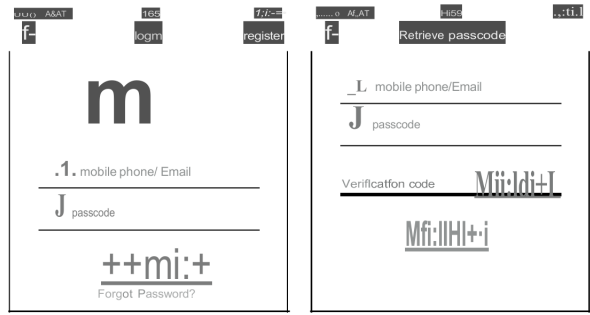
ᴗᴗᴗ A&AT 165 1;/:-=
f- logm register

m

.1. mobile phone/ Email

J passcode

++mi:+

Forgot Password?

......o Af_AT Hi59 .,:ti.1
f- Retrieve passcode

_L mobile phone/Email

J passcode

Veriflcatfon code Mii:ldi+L

Mfi:lIHl+·i